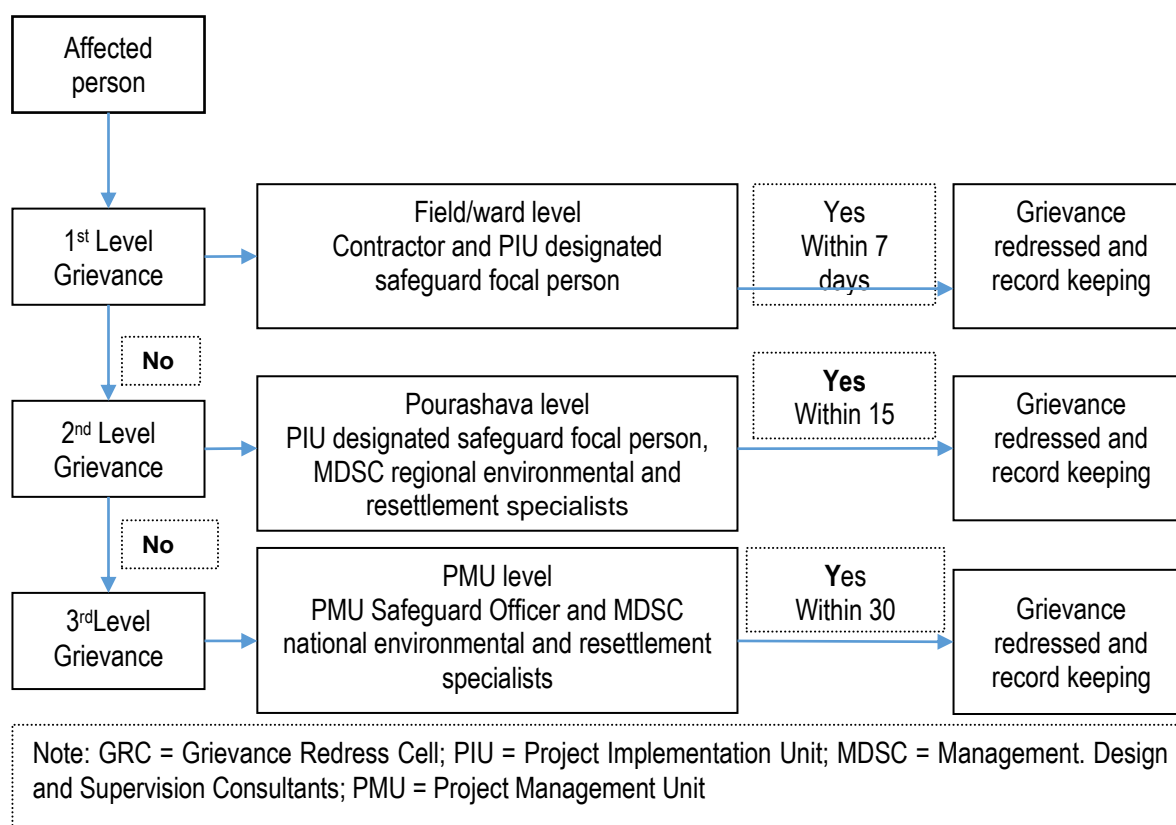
Affected person

1$^{st}$ Level Grievance

Field/ward level
Contractor and PIU designated safeguard focal person

Yes
Within 7 days

Grievance redressed and record keeping

No

2$^{nd}$ Level Grievance

Pourashava level
PIU designated safeguard focal person, MDSC regional environmental and resettlement specialists

Yes
Within 15

Grievance redressed and record keeping

No

3$^{rd}$Level Grievance

PMU level
PMU Safeguard Officer and MDSC national environmental and resettlement specialists

Yes
Within 30

Grievance redressed and record keeping

Note: GRC = Grievance Redress Cell; PIU = Project Implementation Unit; MDSC = Management. Design and Supervision Consultants; PMU = Project Management Unit